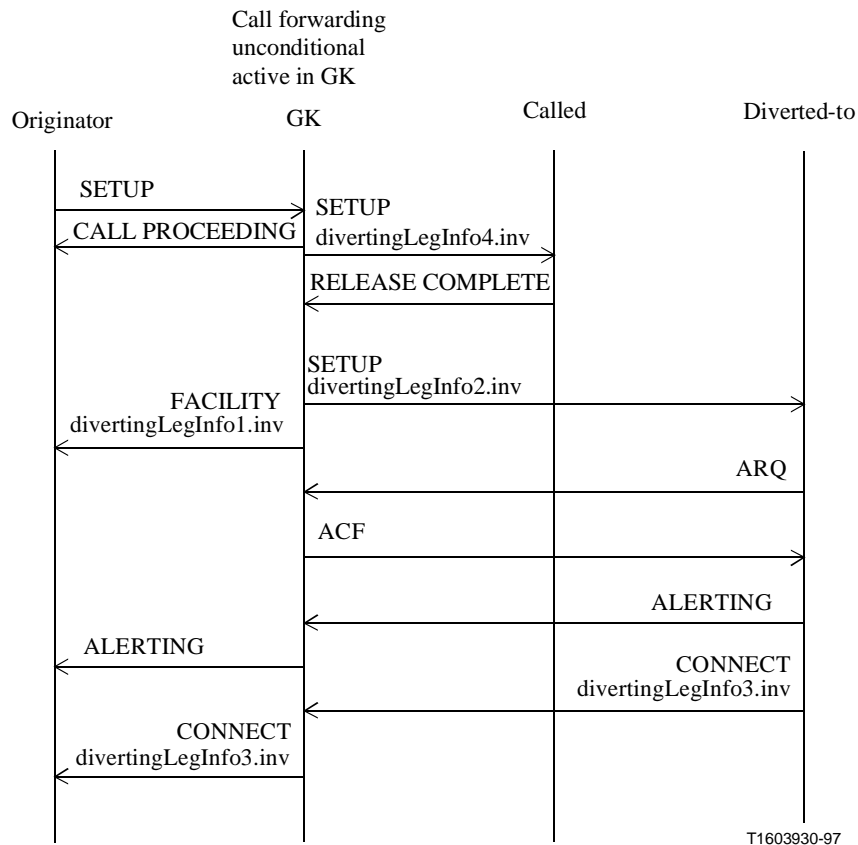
Call forwarding unconditional active in GK

Originator

GK

Called

Diverted-to

SETUP

CALL PROCEEDING

SETUP
divertingLegInfo4.inv

RELEASE COMPLETE

SETUP
divertingLegInfo2.inv

FACILITY
divertingLegInfo1.inv

ARQ

ACF

ALERTING

ALERTING

CONNECT
divertingLegInfo3.inv

CONNECT
divertingLegInfo3.inv

T1603930-97